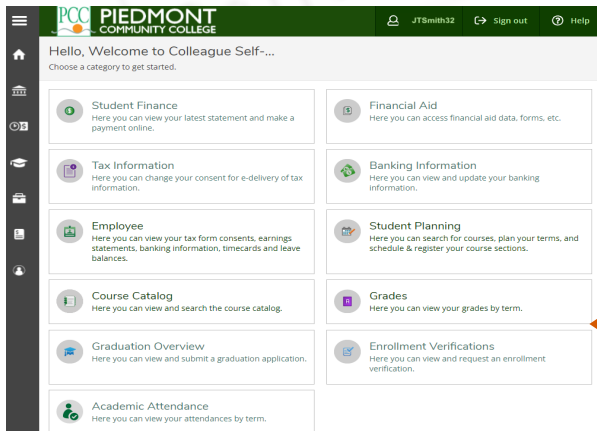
PCC PIEDMONT COMMUNITY COLLEGE

JTSmith32 Sign out Help

Hello, Welcome to Colleague Self-...
Choose a category to get started.

Student Finance
Here you can view your latest statement and make a payment online.

Financial Aid
Here you can access financial aid data, forms, etc.

Tax Information
Here you can change your consent for e-delivery of tax information.

Banking Information
Here you can view and update your banking information.

Employee
Here you can view your tax form consents, earnings statements, banking information, timecards and leave balances.

Student Planning
Here you can search for courses, plan your terms, and schedule & register your course sections.

Course Catalog
Here you can view and search the course catalog.

Grades
Here you can view your grades by term.

Graduation Overview
Here you can view and submit a graduation application.

Enrollment Verifications
Here you can view and request an enrollment verification.

Academic Attendance
Here you can view your attendances by term.